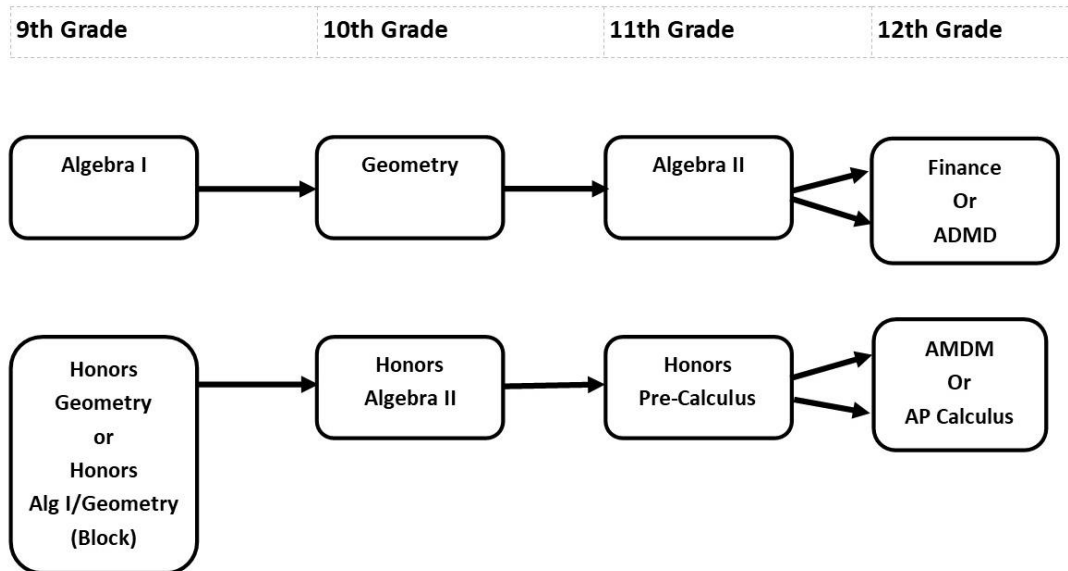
| 9th Grade | 10th Grade | 11th Grade | 12th Grade |
|---|---|---|---|

Algebra I

Geometry

Algebra II

Finance Or ADMD

Honors Geometry or Honors Alg I/Geometry (Block)

Honors Algebra II

Honors Pre-Calculus

AMDM Or AP Calculus